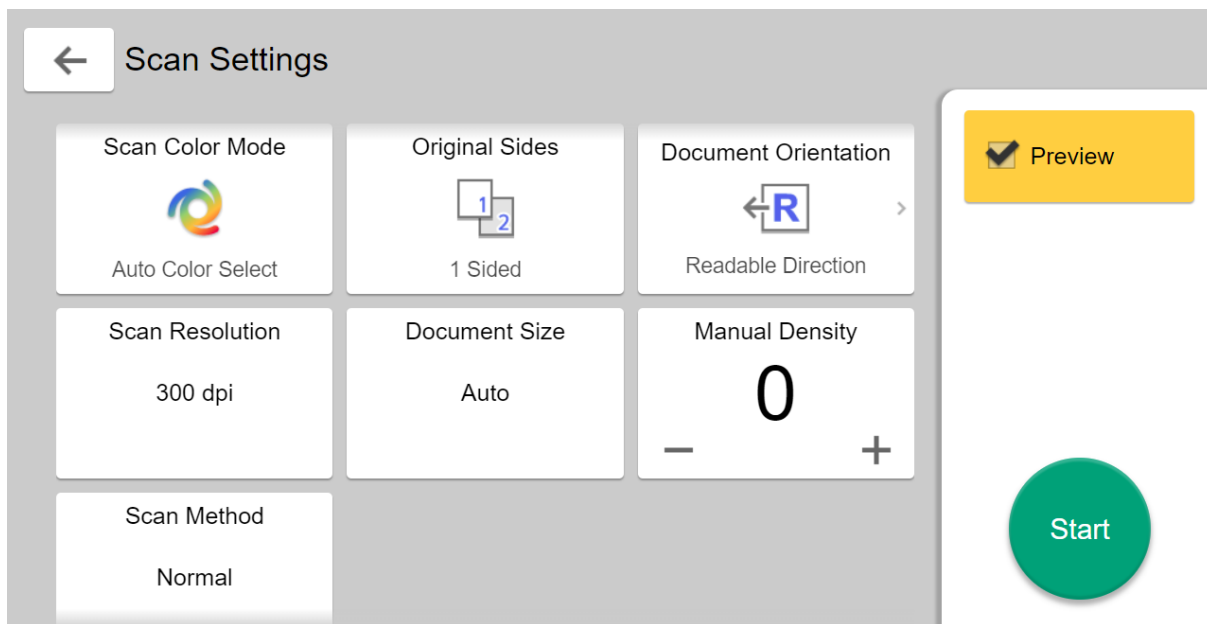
Scan Settings

Scan Color Mode
Auto Color Select

Original Sides
1 2
1 Sided

Document Orientation
R
Readable Direction

Scan Resolution
300 dpi

Document Size
Auto

Manual Density
0
−
+

Scan Method
Normal

Preview

Start